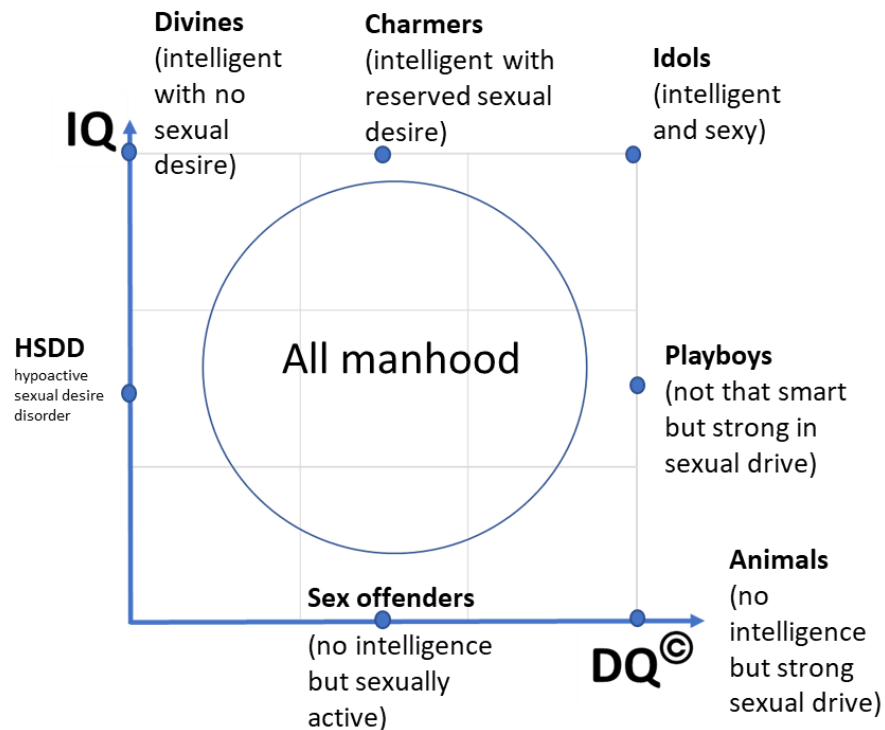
Divines (intelligent with no sexual desire)

Charmers (intelligent with reserved sexual desire)

Idols (intelligent and sexy)

IQ

HSDD
hypoactive sexual desire disorder

All manhood

Playboys (not that smart but strong in sexual drive)

Sex offenders (no intelligence but sexually active)

Animals (no intelligence but strong sexual drive)

DQ©